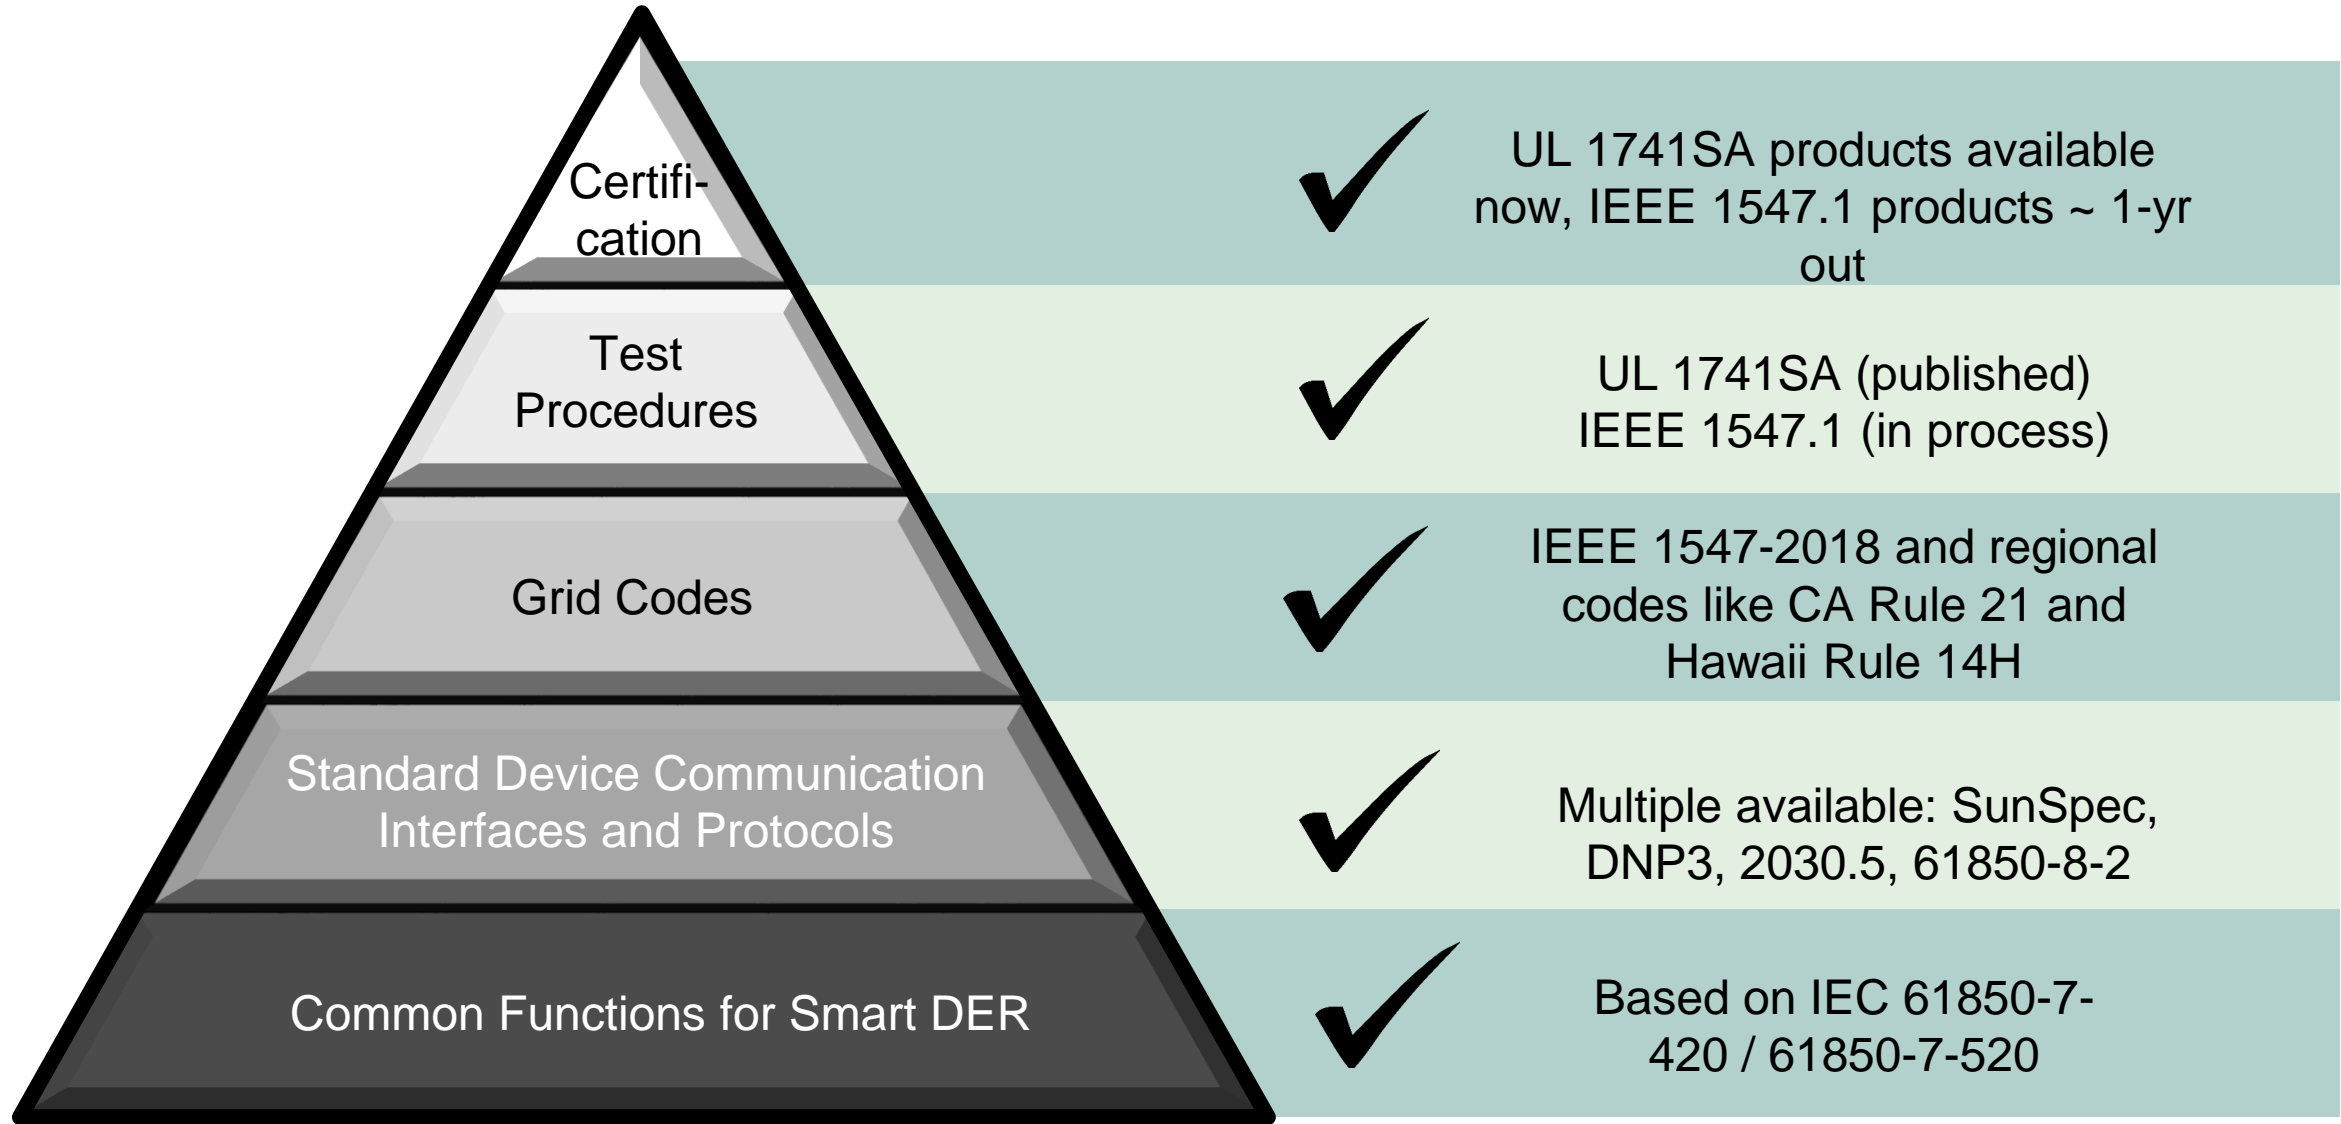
Certification

UL 1741SA products available now, IEEE 1547.1 products ~ 1-yr out

Test Procedures

UL 1741SA (published)
IEEE 1547.1 (in process)

Grid Codes

IEEE 1547-2018 and regional codes like CA Rule 21 and Hawaii Rule 14H

Standard Device Communication Interfaces and Protocols

Multiple available: SunSpec, DNP3, 2030.5, 61850-8-2

Common Functions for Smart DER

Based on IEC 61850-7-420 / 61850-7-520